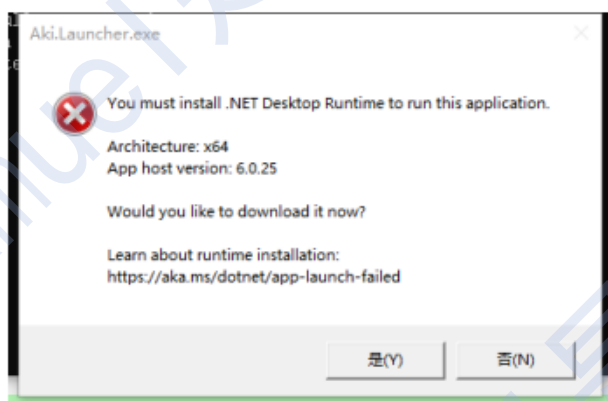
Aki.Launcher.exe

You must install .NET Desktop Runtime to run this application.

Architecture: x64
App host version: 6.0.25

Would you like to download it now?

Learn about runtime installation:
https://aka.ms/dotnet/app-launch-failed

是(Y)

否(N)